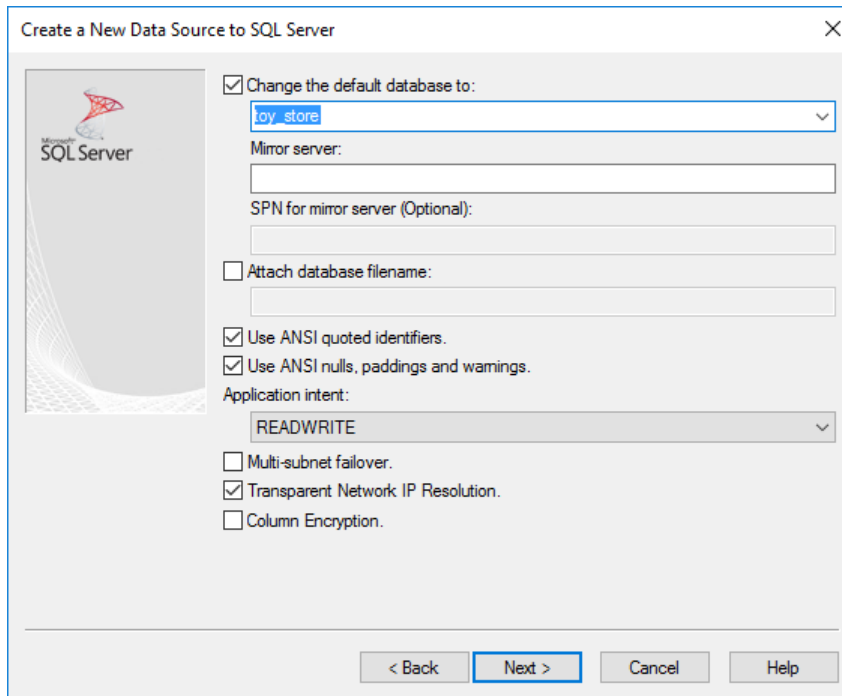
Create a New Data Source to SQL Server

Microsoft
SQL Server

Change the default database to:
toy_store
Mirror server:
SPN for mirror server (Optional):
Attach database filename:
Use ANSI quoted identifiers.
Use ANSI nulls, paddings and warnings.
Application intent:
READWRITE
Multi-subnet failover.
Transparent Network IP Resolution.
Column Encryption.

< Back
Next >
Cancel
Help